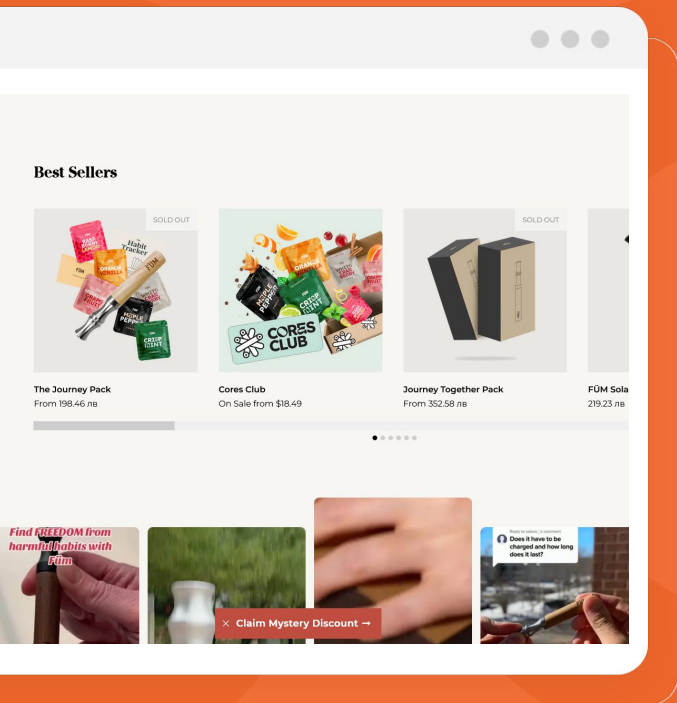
Best Sellers

SOLD OUT

The Journey Pack
From 198.46 лв

CORES CLUB

Cores Club
On Sale from $18.49

SOLD OUT

Journey Together Pack
From 352.58 лв

FŪM Sola
219.23 лв

Find FREEDOM from harmful habits with Fūm

Does it have to be charged and how long does it last?

× Claim Mystery Discount →